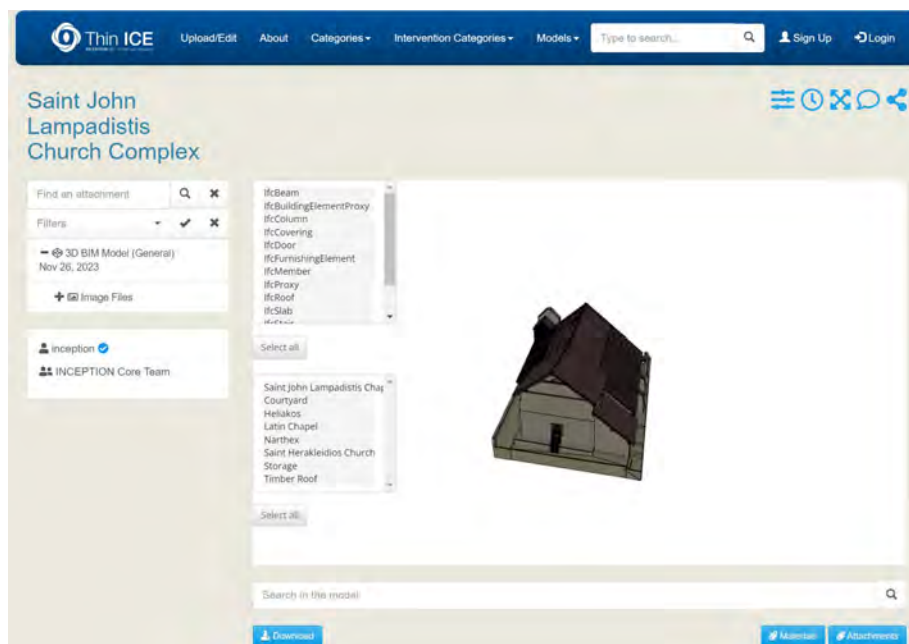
Thin ICE

Upload/Edit About Categories ▾ Intervention Categories ▾ Models ▾ Type to search... Sign Up Login

Saint John Lampadistis Church Complex

Find an attachment

Filters

— 3D BIM Model (General)
Nov 26, 2023

+ Image Files

inception

INCEPTION Core Team

IfcBeam
IfcBuildingElementProxy
IfcColumn
IfcCovering
IfcDoor
IfcFurnishingElement
IfcMember
IfcProxy
IfcRoof
IfcSlab

Select all

Saint John Lampadistis Chap
Courtyard
Heliakos
Latin Chapel
Narthex
Saint Herakleidios Church
Storage
Timber Roof

Select all

Search in the model

Download

Materials Attachments